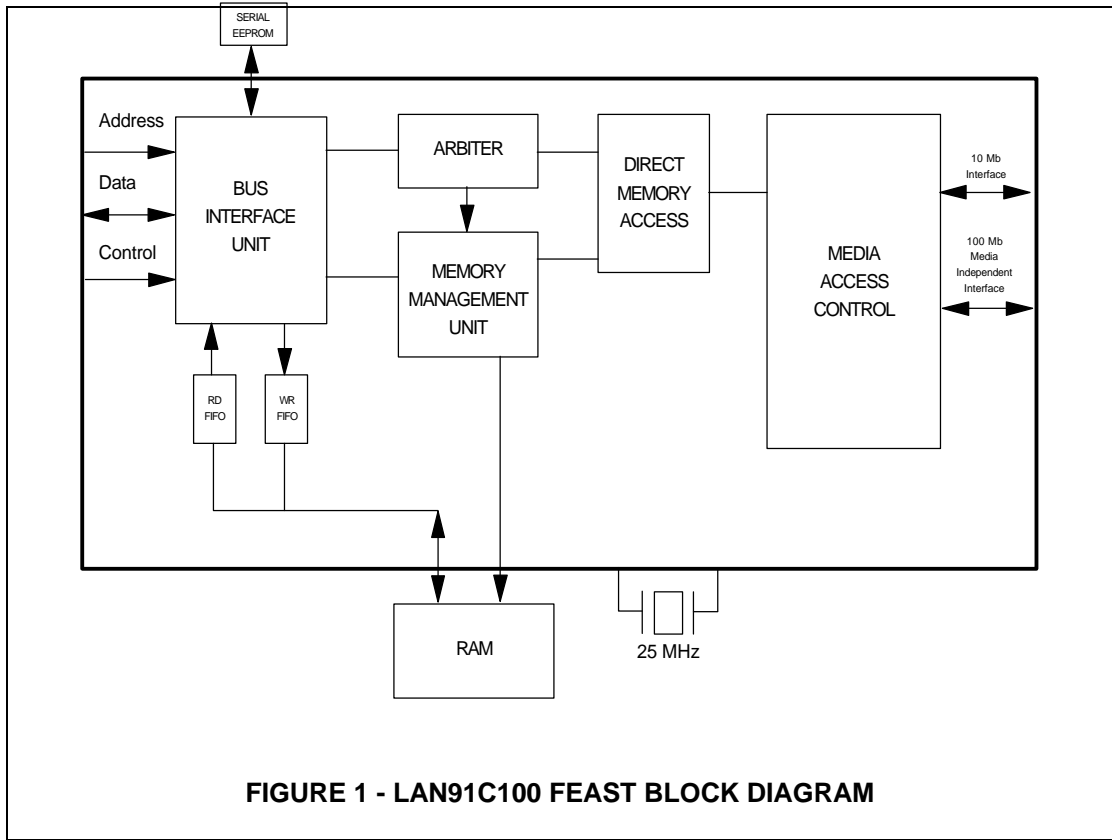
SERIAL EEPROM

Address

Data

Control

BUS INTERFACE UNIT

ARBITER

DIRECT MEMORY ACCESS

MEMORY MANAGEMENT UNIT

MEDIA ACCESS CONTROL

10 Mb Interface

100 Mb Media Independent Interface

RD FIFO

WR FIFO

RAM

25 MHz

FIGURE 1 - LAN91C100 FEAST BLOCK DIAGRAM